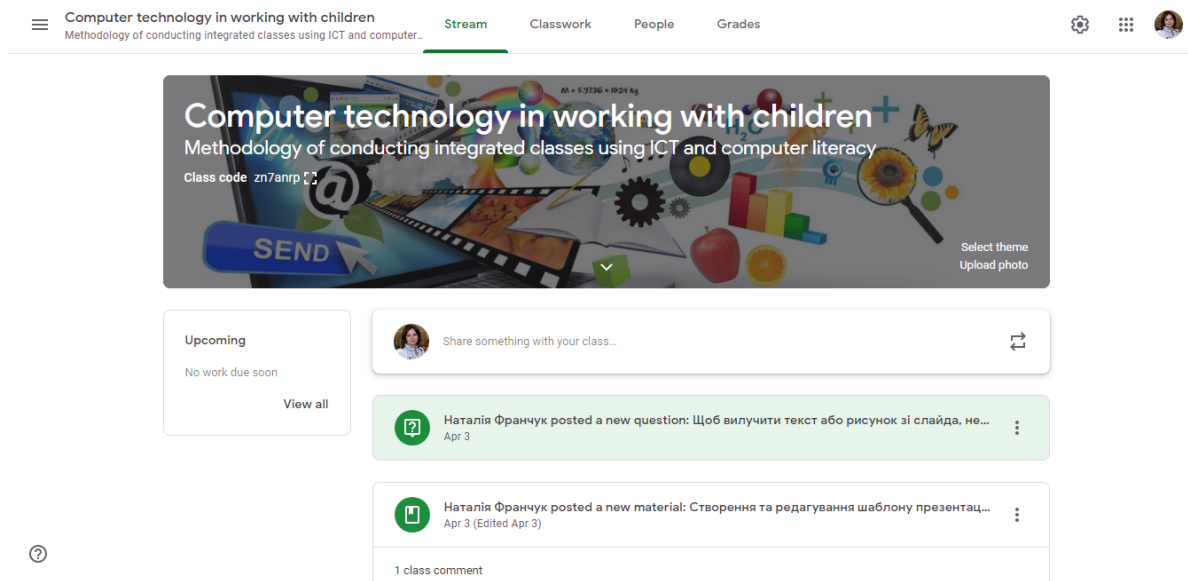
Computer technology in working with children
Methodology of conducting integrated classes using ICT and computer...

Stream
Classwork
People
Grades

M = 5.9736 × 1024 Kg

Computer technology in working with children
Methodology of conducting integrated classes using ICT and computer literacy
Class code zn7anrp

SEND

Select theme
Upload photo

Upcoming
No work due soon
View all

Share something with your class...

Наталія Франчук posted a new question: Щоб вилучити текст або рисунок зі слайда, не...
Apr 3

Наталія Франчук posted a new material: Створення та редагування шаблону презентац...
Apr 3 (Edited Apr 3)

1 class comment